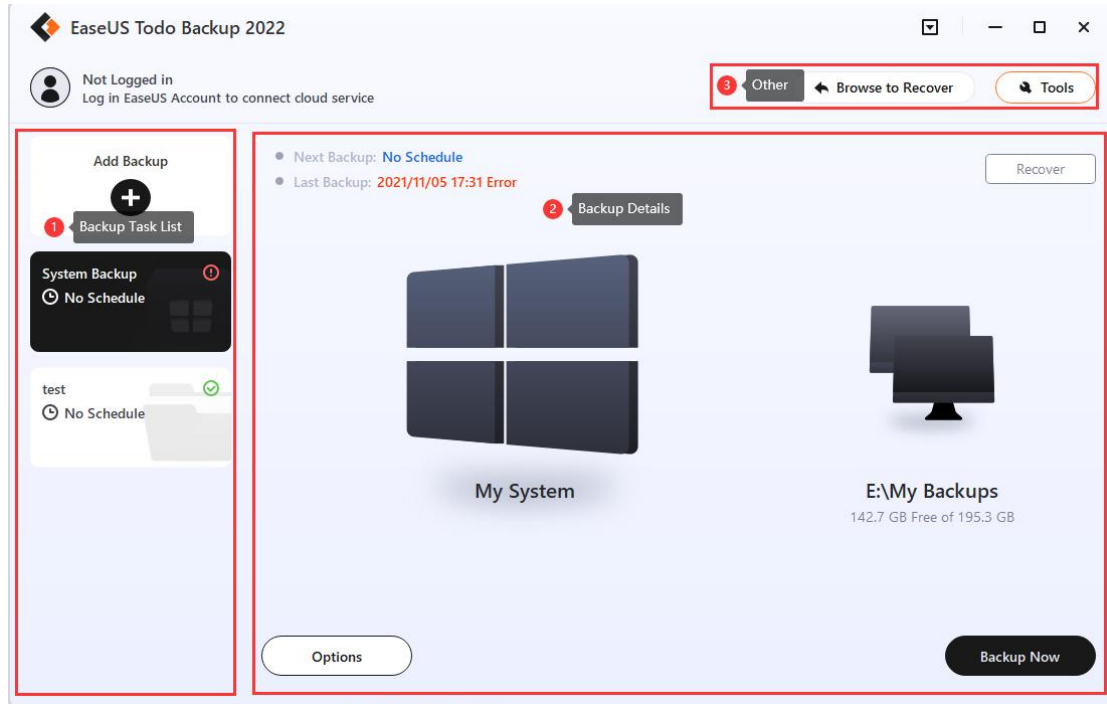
EaseUS Todo Backup 2022

Not Logged in
Log in EaseUS Account to connect cloud service

3 Other
Browse to Recover
Tools

Add Backup
1 Backup Task List

System Backup
No Schedule

test
No Schedule

Next Backup: No Schedule
Last Backup: 2021/11/05 17:31 Error

2 Backup Details

Recover

My System

E:\My Backups
142.7 GB Free of 195.3 GB

Options

Backup Now